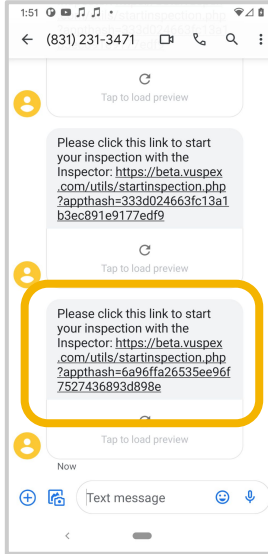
1:51

(831) 231-3471

Tap to load preview

Please click this link to start your inspection with the Inspector: https://beta.vuspex.com/utils/startinspection.php?appthash=333d024663fc13a1b3ec891e9177edf9

Tap to load preview

Please click this link to start your inspection with the Inspector: https://beta.vuspex.com/utils/startinspection.php?appthash=6a96ffa26535ee96f7527436893d898e

Now

Text message